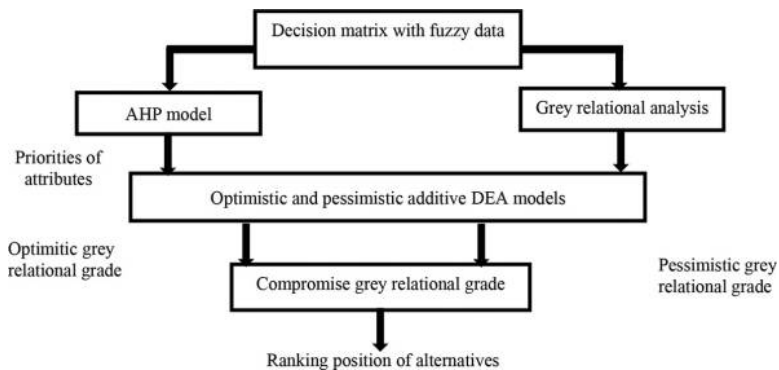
Decision matrix with fuzzy data

AHP model

Grey relational analysis

Priorities of attributes

Optimistic and pessimistic additive DEA models

Optimitic grey relational grade

Compromise grey relational grade

Pessimistic grey relational grade

Ranking position of alternatives